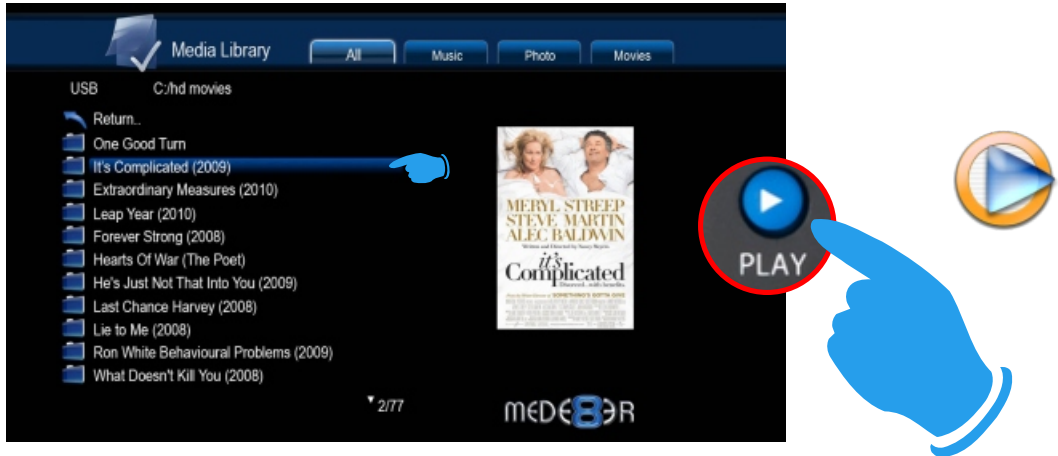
Media Library

All

Music

Photo

Movies

USB

C:/hd movies

Return..

One Good Turn

It's Complicated (2009)

Extraordinary Measures (2010)

Leap Year (2010)

Forever Strong (2008)

Hearts Of War (The Poet)

He's Just Not That Into You (2009)

Last Chance Harvey (2008)

Lie to Me (2008)

Ron White Behavioural Problems (2009)

What Doesn't Kill You (2008)

2/77

MEDE8ER

MERYL STREEP
STEVE MARTIN
ALEC BALDWIN

it's Complicated

PLAY